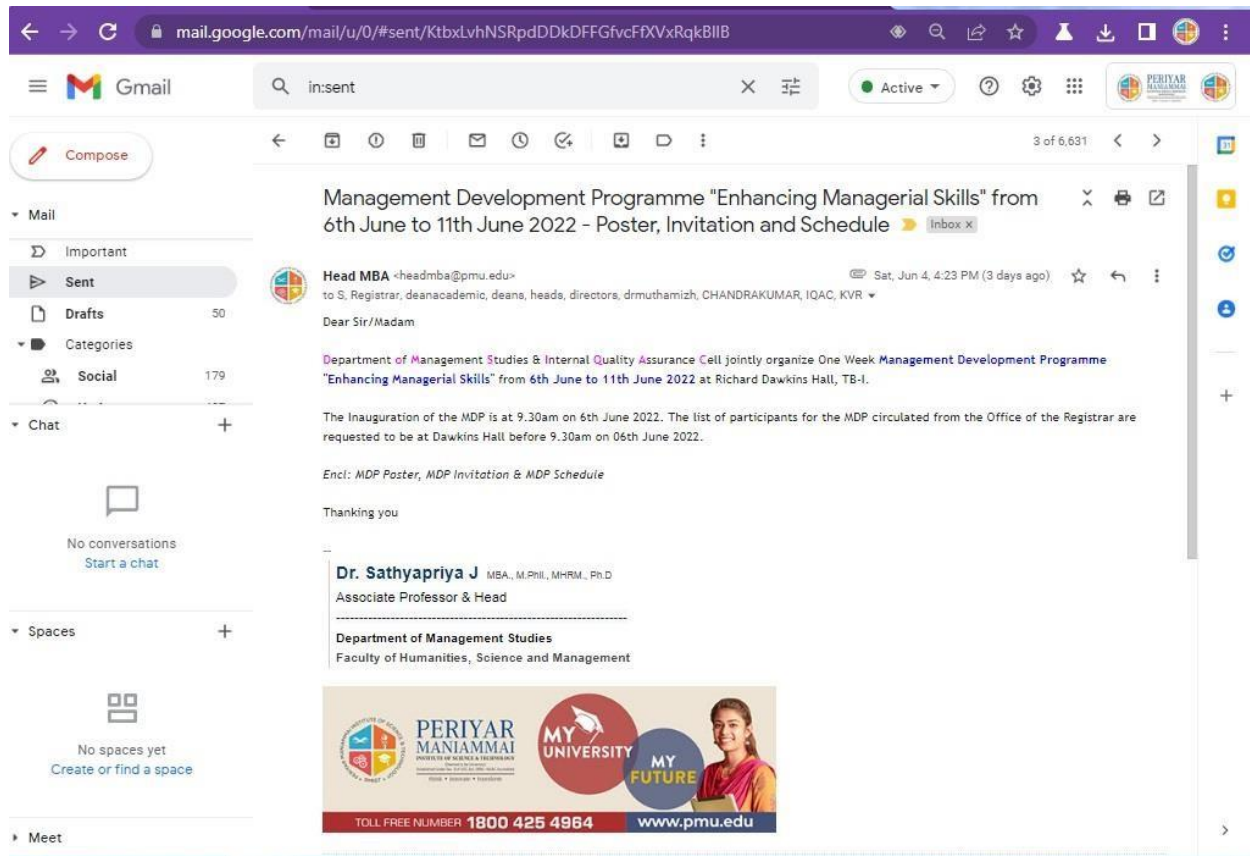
mail.google.com/mail/u/0/#sent/KtbxLvhNSRpdDDkDFFGfvcFfXVxRqkBIIB

Gmail

in:sent

Active

PERIYAR MANIAMMAI

Compose

Mail

Important

Sent

Drafts 50

Categories

Social 179

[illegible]

Chat

No conversations
Start a chat

Spaces

No spaces yet
Create or find a space

Meet

3 of 6,631

Management Development Programme "Enhancing Managerial Skills" from 6th June to 11th June 2022 - Poster, Invitation and Schedule Inbox ×

Head MBA <headmba@pmu.edu>
Sat, Jun 4, 4:23 PM (3 days ago)
to S, Registrar, deanacademic, deans, heads, directors, drmuthamizh, CHANDRAKUMAR, IQAC, KVR

Dear Sir/Madam

Department of Management Studies & Internal Quality Assurance Cell jointly organize One Week Management Development Programme "Enhancing Managerial Skills" from 6th June to 11th June 2022 at Richard Dawkins Hall, TB-I.

The Inauguration of the MDP is at 9.30am on 6th June 2022. The list of participants for the MDP circulated from the Office of the Registrar are requested to be at Dawkins Hall before 9.30am on 06th June 2022.

Encl: MDP Poster, MDP Invitation & MDP Schedule

Thanking you

--
Dr. Sathyapriya J MBA., M.Phil., MHRM., Ph.D
Associate Professor & Head
--------------------------------------------------------------
Department of Management Studies
Faculty of Humanities, Science and Management

PERIYAR MANIAMMAI INSTITUTE OF SCIENCE & TECHNOLOGY

MY UNIVERSITY MY FUTURE

TOLL FREE NUMBER 1800 425 4964 www.pmu.edu